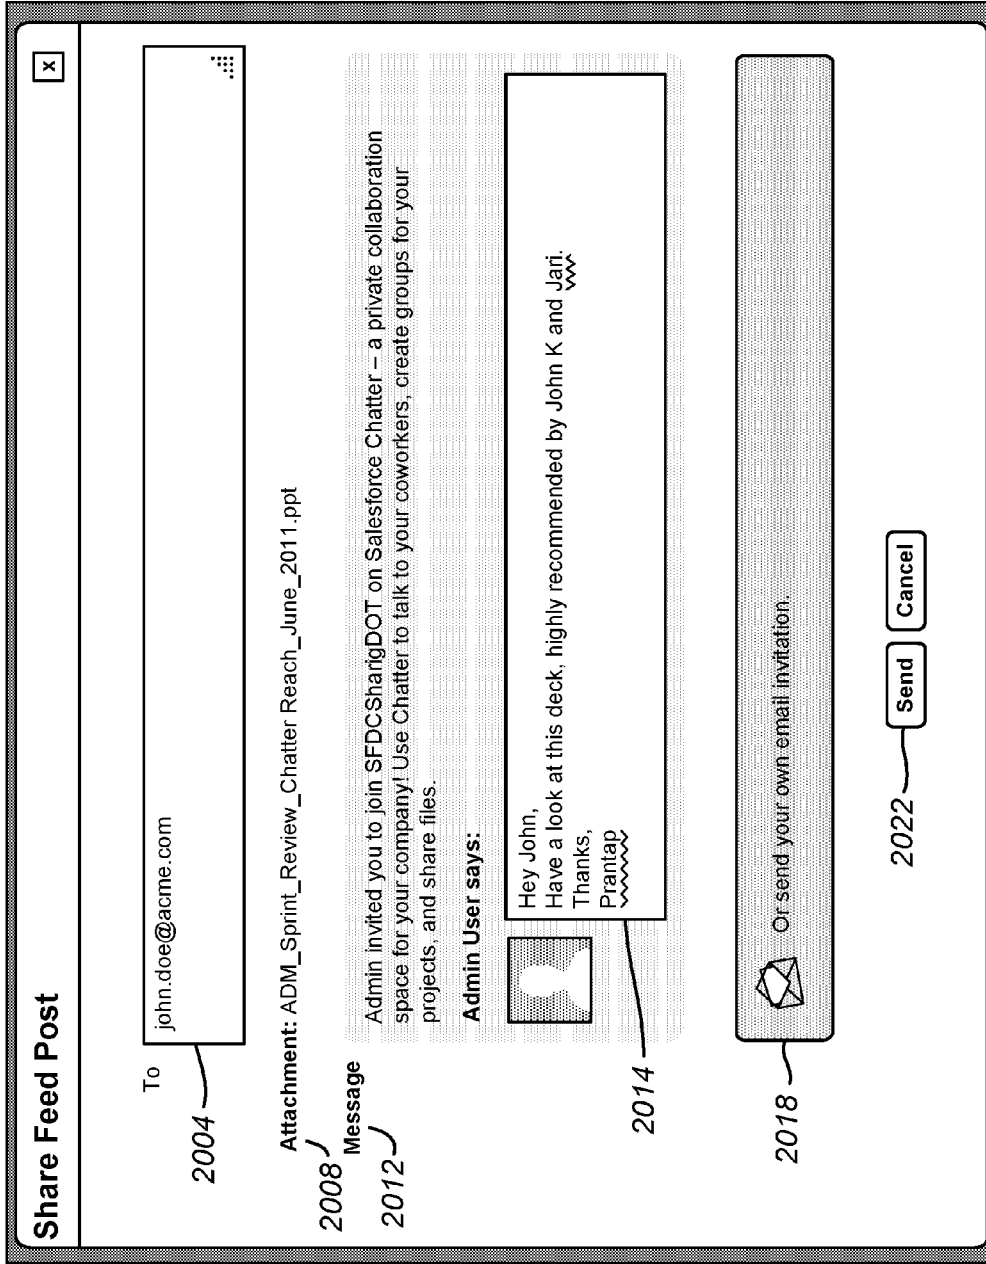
Share Feed Post

x

To

john.doe@acme.com

2004

Attachment: ADM_Sprint_Review_Chatter Reach_June_2011.ppt

2008

Message

2012

Admin invited you to join SFDCSharigDOT on Salesforce Chatter – a private collaboration space for your company! Use Chatter to talk to your coworkers, create groups for your projects, and share files.

Admin User says:

Hey John,
Have a look at this deck, highly recommended by John K and Jari.
Thanks,
Prantap

2014

Or send your own email invitation.

2018

Send

Cancel

2022